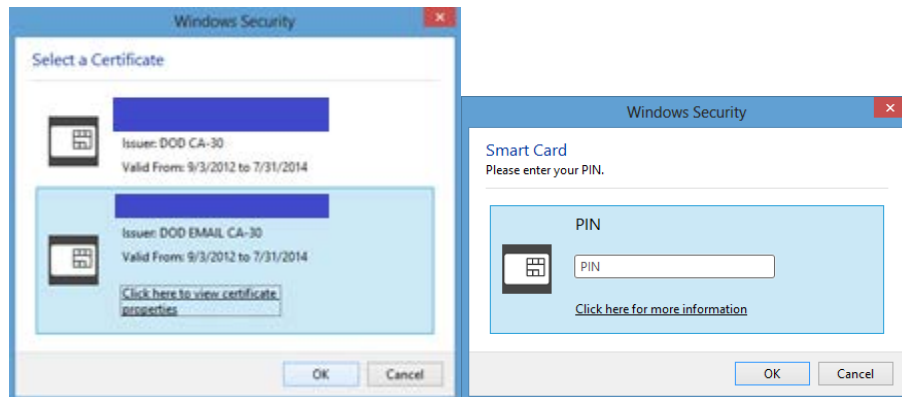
Windows Security

Select a Certificate

Issuer: DOD CA-30

Valid From: 9/3/2012 to 7/31/2014

Issuer: DOD EMAIL CA-30

Valid From: 9/3/2012 to 7/31/2014

Click here to view certificate properties

OK Cancel

Windows Security

Smart Card

Please enter your PIN.

PIN

PIN

Click here for more information

OK Cancel